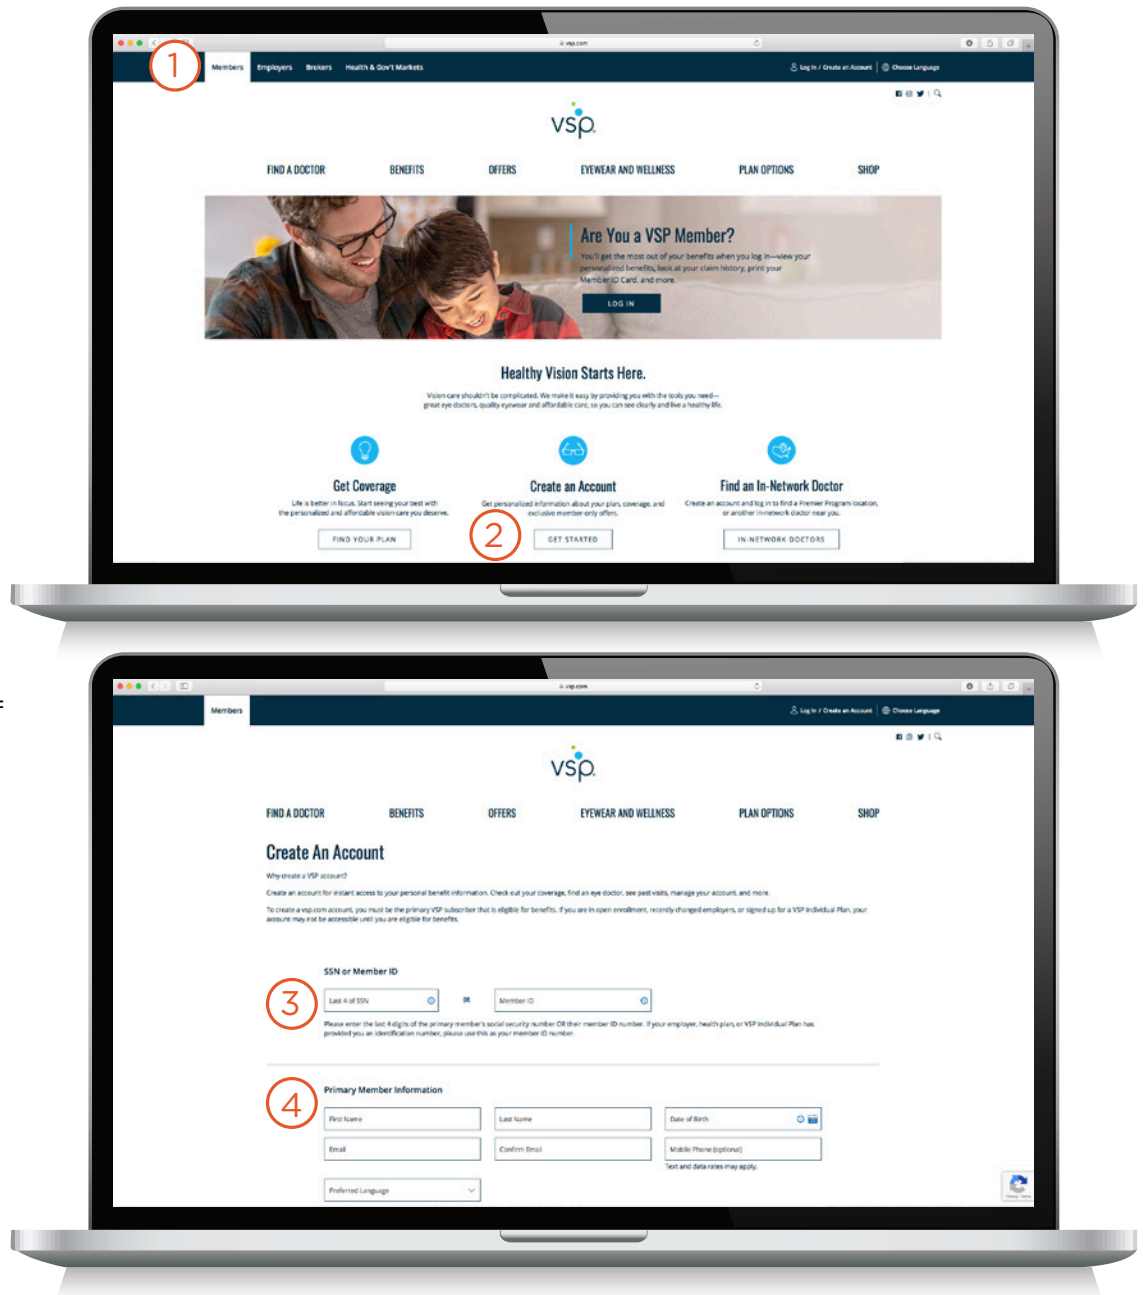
vsp.com

1

Members Employers Brokers Health & Gov't Markets

Log In / Create an Account | Choose Language

vsp

FIND A DOCTOR BENEFITS OFFERS EYEWEAR AND WELLNESS PLAN OPTIONS SHOP

Are You a VSP Member?

You'll get the most out of your benefits when you log in—view your personalized benefits, look at your claim history, print your Member ID Card, and more.

LOG IN

Healthy Vision Starts Here.

Vision care shouldn't be complicated. We make it easy by providing you with the tools you need—great eye doctors, quality eyewear and affordable care, so you can see clearly and live a healthy life.

Get Coverage

Life is better in focus. Start seeing your best with the personalized and affordable vision care you deserve.

FIND YOUR PLAN

Create an Account

Get personalized information about your plan, coverage, and exclusive member-only offers.

2

GET STARTED

Find an In-Network Doctor

Create an account and log in to find a Premier Program location, or another in-network doctor near you.

IN-NETWORK DOCTORS

vsp.com

Members

Log In / Create an Account | Choose Language

vsp

FIND A DOCTOR BENEFITS OFFERS EYEWEAR AND WELLNESS PLAN OPTIONS SHOP

Create An Account

Why create a VSP account?

Create an account for instant access to your personal benefit information. Check out your coverage, find an eye doctor, see past visits, manage your account, and more.

To create a vsp.com account, you must be the primary VSP subscriber that is eligible for benefits. If you are in open enrollment, recently changed employers, or signed up for a VSP Individual Plan, your account may not be accessible until you are eligible for benefits.

SSN or Member ID

3

Last 4 of SSN

OR

Member ID

Please enter the last 4 digits of the primary member's social security number OR their member ID number. If your employer, health plan, or VSP Individual Plan has provided you an identification number, please use this as your member ID number.

4

Primary Member Information

First Name

Last Name

Date of Birth

Email

Confirm Email

Mobile Phone (optional)

Text and data rates may apply.

Preferred Language